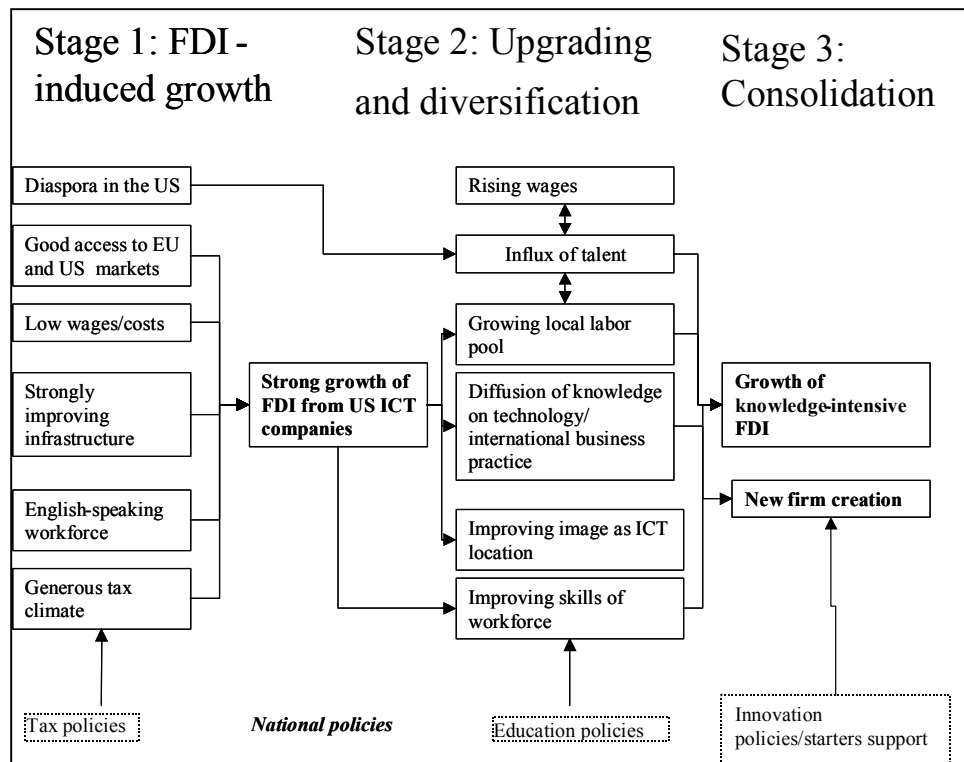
Stage 1: FDI - induced growth

Stage 2: Upgrading and diversification

Stage 3: Consolidation

Diaspora in the US

Good access to EU and US markets

Low wages/costs

Strongly improving infrastructure

English-speaking workforce

Generous tax climate

Strong growth of FDI from US ICT companies

Rising wages

Influx of talent

Growing local labor pool

Diffusion of knowledge on technology/ international business practice

Improving image as ICT location

Improving skills of workforce

Growth of knowledge-intensive FDI

New firm creation

Tax policies

National policies

Education policies

Innovation policies/starters support